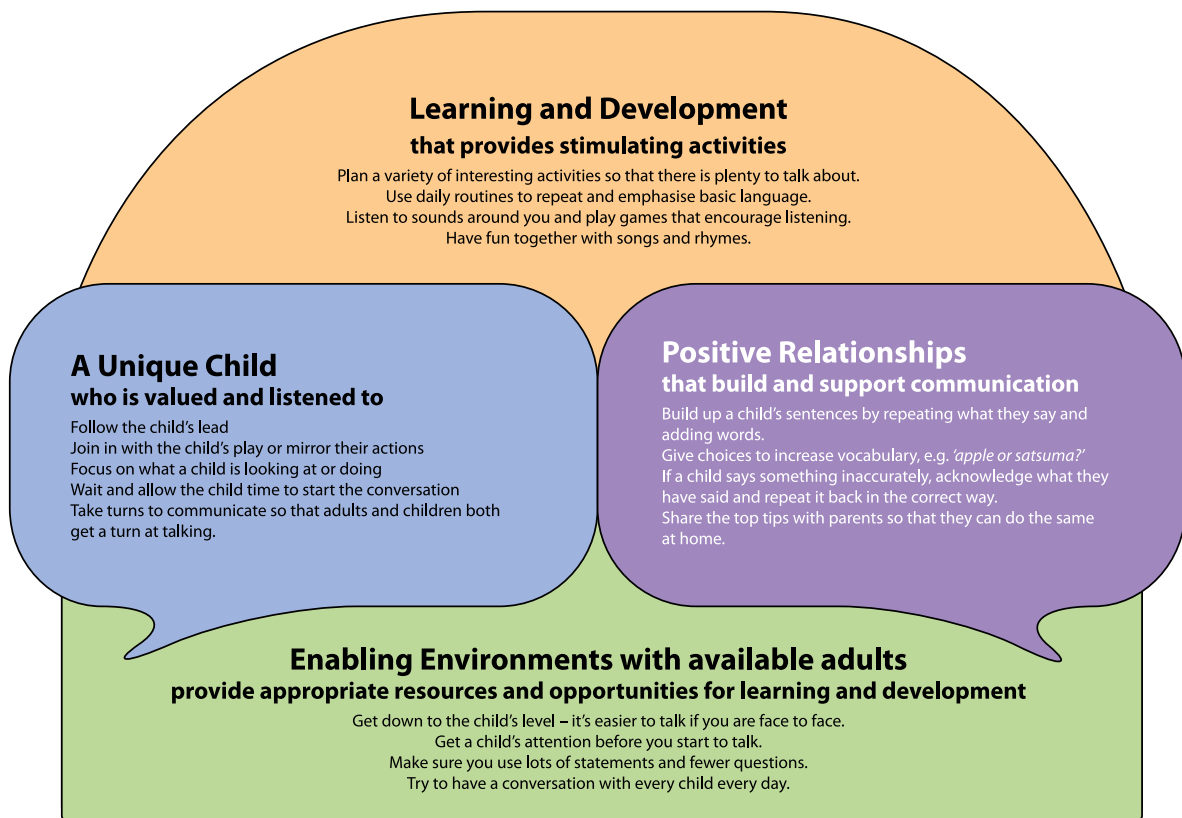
Learning and Development
that provides stimulating activities

Plan a variety of interesting activities so that there is plenty to talk about.
Use daily routines to repeat and emphasise basic language.
Listen to sounds around you and play games that encourage listening.
Have fun together with songs and rhymes.

A Unique Child
who is valued and listened to

Follow the child's lead
Join in with the child's play or mirror their actions
Focus on what a child is looking at or doing
Wait and allow the child time to start the conversation
Take turns to communicate so that adults and children both get a turn at talking.

Positive Relationships
that build and support communication

Build up a child's sentences by repeating what they say and adding words.
Give choices to increase vocabulary, e.g. 'apple or satsuma?'
If a child says something inaccurately, acknowledge what they have said and repeat it back in the correct way.
Share the top tips with parents so that they can do the same at home.

Enabling Environments with available adults
provide appropriate resources and opportunities for learning and development

Get down to the child's level – it's easier to talk if you are face to face.
Get a child's attention before you start to talk.
Make sure you use lots of statements and fewer questions.
Try to have a conversation with every child every day.